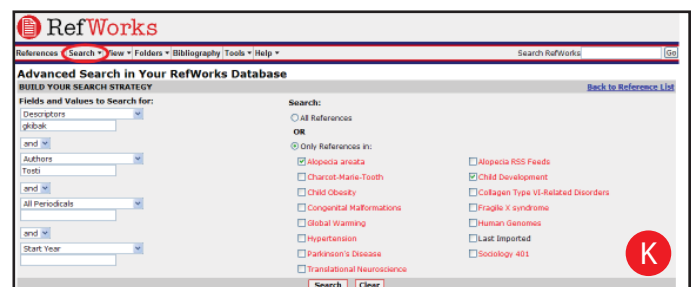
RefWorks

References ▾ Search ▾ View ▾ Folders ▾ Bibliography Tools ▾ Help ▾ Search RefWorks Go

Advanced Search in Your RefWorks Database

BUILD YOUR SEARCH STRATEGY Back to Reference List

Fields and Values to Search for:

Descriptors
globak

and
Authors
Tosti

and
All Periodicals

and
Start Year

Search:

All References

OR

Only References in:

Alopecia areata
Charcot-Marie-Tooth
Child Obesity
Congenital Malformations
Global Warming
Hypertension
Parkinson's Disease
Translational Neuroscience

Alopecia RSS Feeds
Child Development
Collagen Type VI-Related Disorders
Fragile X syndrome
Human Genomes
Last Imported
Sociology 401

K

Search Clear